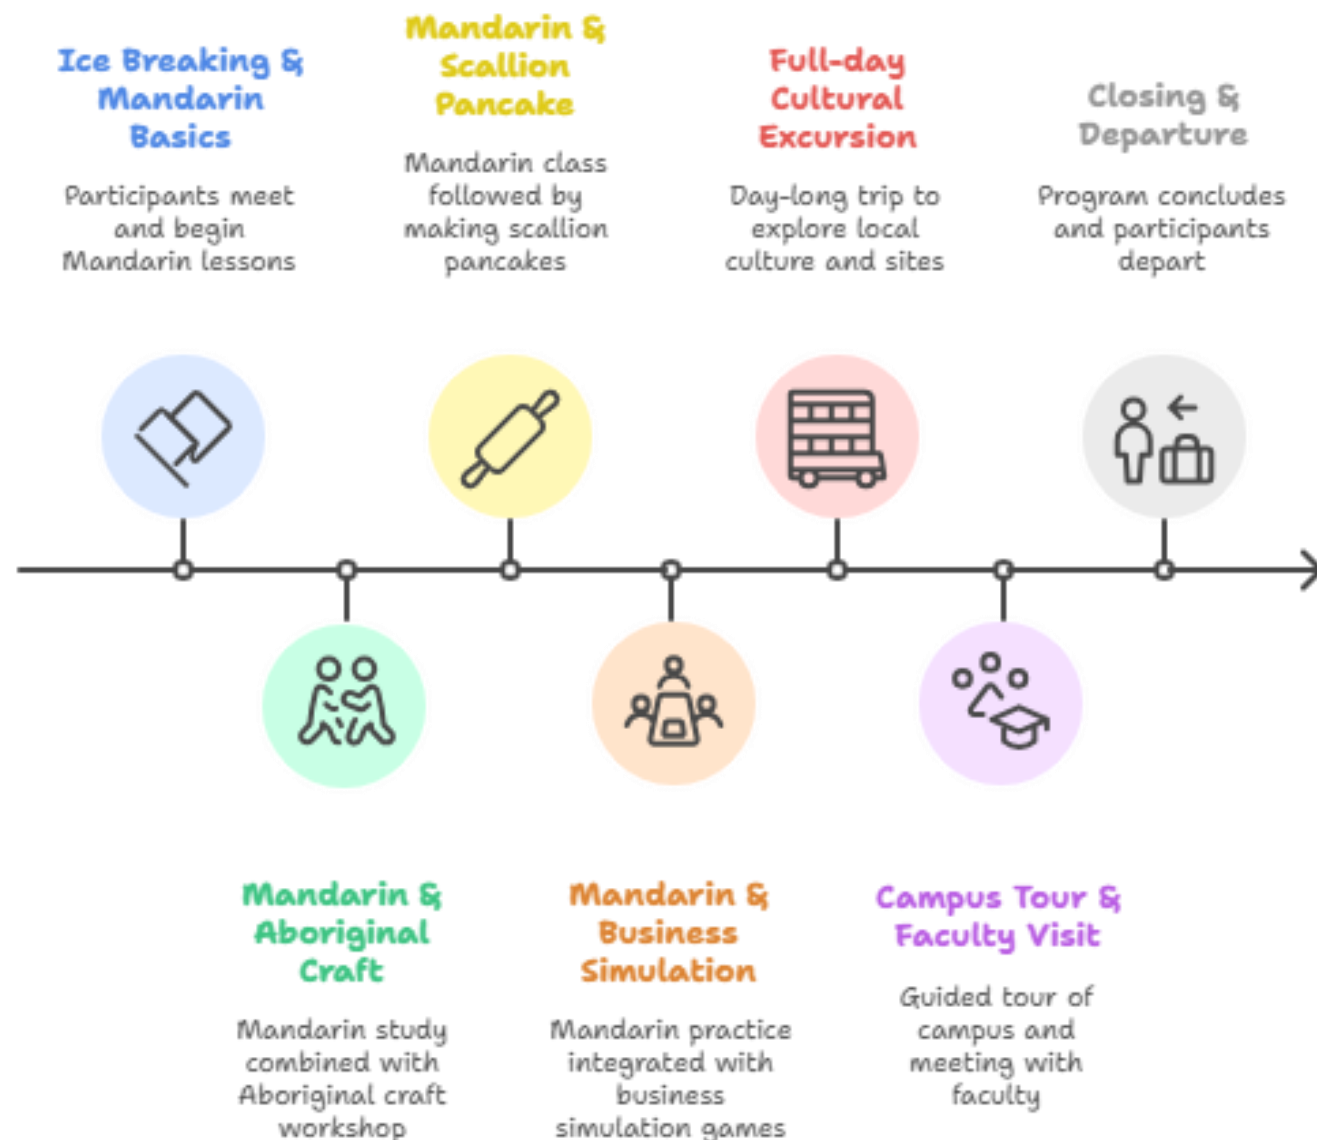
Ice Breaking & Mandarin Basics

Participants meet and begin Mandarin lessons

Mandarin & Scallion Pancake

Mandarin class followed by making scallion pancakes

Full-day Cultural Excursion

Day-long trip to explore local culture and sites

Closing & Departure

Program concludes and participants depart

Mandarin & Aboriginal Craft

Mandarin study combined with Aboriginal craft workshop

Mandarin & Business Simulation

Mandarin practice integrated with business simulation games

Campus Tour & Faculty Visit

Guided tour of campus and meeting with faculty